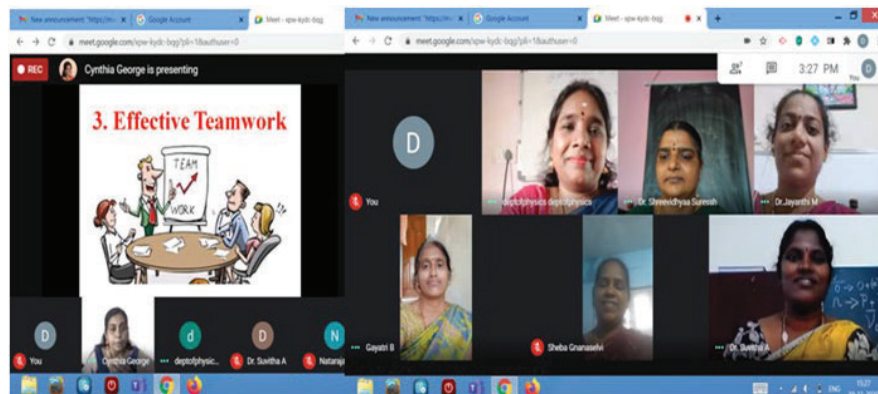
New announcement: "https://m... × Google Account × Meet - xpw-kydc-bqg ×

meet.google.com/xpw-kydc-bqg?pli=1&authuser=0

REC Cynthia George is presenting

3. Effective Teamwork

TEAM

WORK

D You

Cynthia George

d deptofphysic...

D Dr. Suvitha A

N Nataraj

New announcement: "https://m... × Google Account × Meet - xpw-kydc-bqg × +

meet.google.com/xpw-kydc-bqg?pli=1&authuser=0

3:27 PM

You

D

D You

deptofphysics deptofphysics

Dr. Shreevidhyaa Suresh

Dr.Jayanthi M

Gayatri B

Sheba Gnanaselvi

Dr. Suvitha A

ENG

15:27